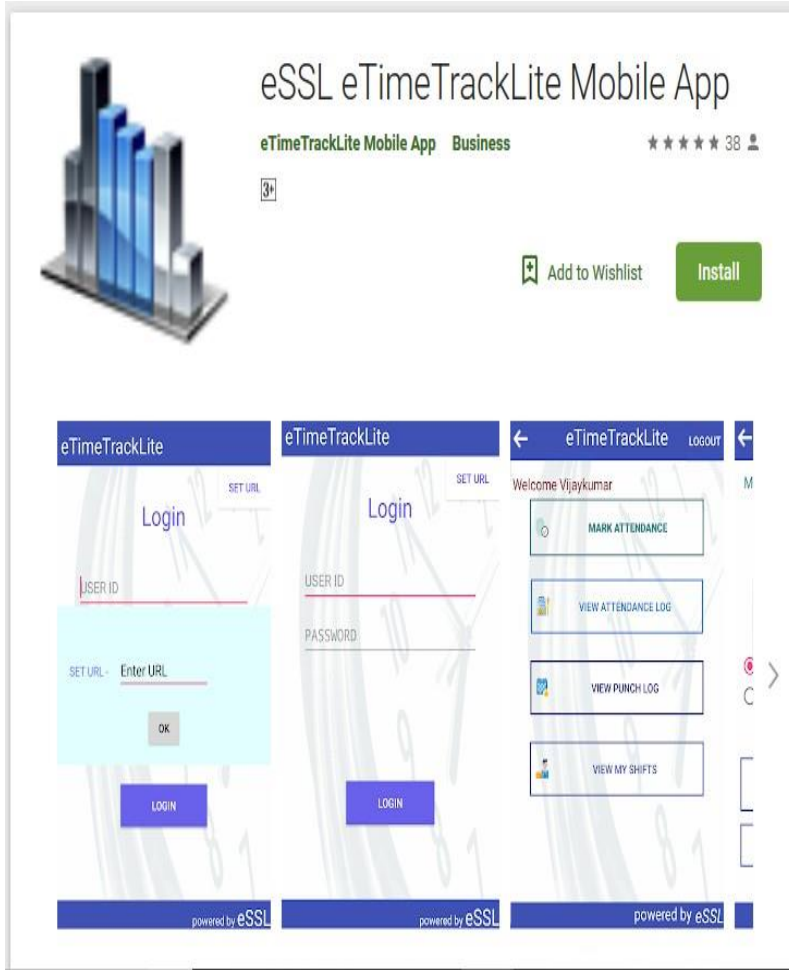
eSSL eTimeTrackLite Mobile App

eTimeTrackLite Mobile App Business

★★★★★ 38

3+

Add to Wishlist

Install

eTimeTrackLite

SET URL

Login

USER ID

SET URL - Enter URL

OK

LOGIN

powered by eSSL

eTimeTrackLite

SET URL

Login

USER ID

PASSWORD

LOGIN

powered by eSSL

eTimeTrackLite LOGOUT

Welcome Vijaykumar

MARK ATTENDANCE

VIEW ATTENDANCE LOG

VIEW PUNCH LOG

VIEW MY SHIFTS

powered by eSSL

M

C